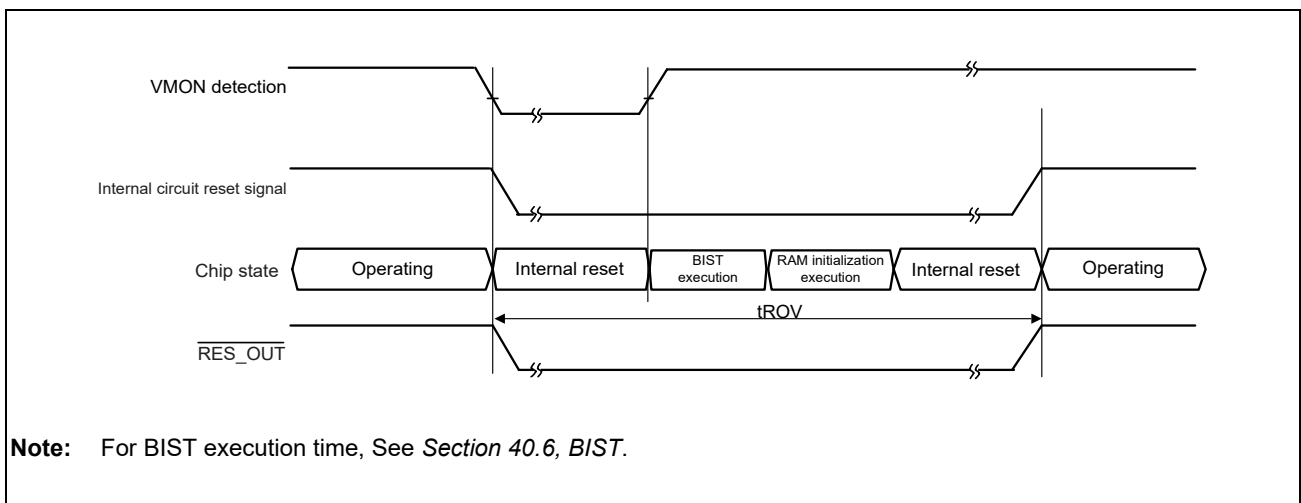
VMON detection

Internal circuit reset signal

Chip state

Operating

Internal reset

BIST execution

RAM initialization execution

Internal reset

Operating

tROV

$\overline{\text{RES\_OUT}}$

Note: For BIST execution time, See Section 40.6, BIST.